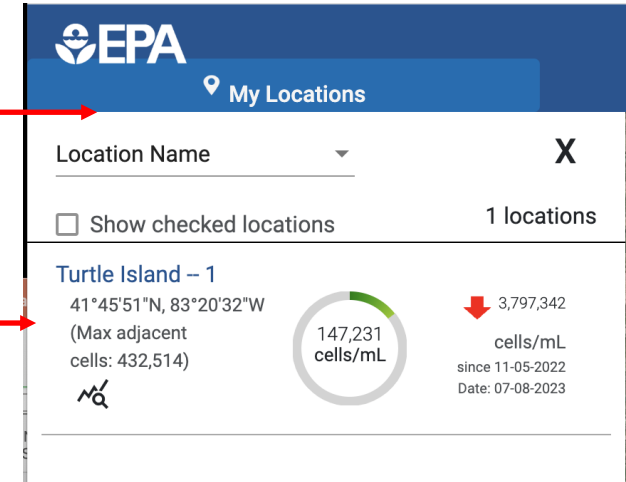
EPA

My Locations

Location Name

X

Show checked locations

1 locations

Turtle Island -- 1

41°45'51"N, 83°20'32"W (Max adjacent cells: 432,514)

147,231 cells/mL

3,797,342 cells/mL since 11-05-2022 Date: 07-08-2023